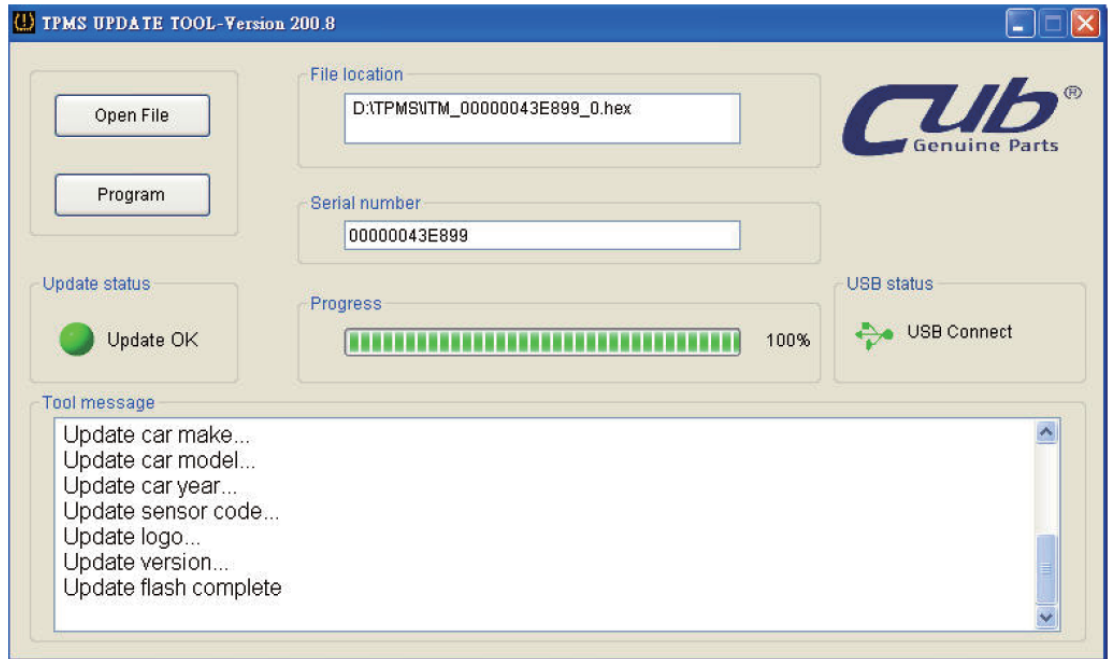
TPMS UPDATE TOOL-Version 200.8

Open File

Program

File location

D:\TPMS\ITM_00000043E899_0.hex

Serial number

00000043E899

Cub®
Genuine Parts

Update status

Update OK

Progress

100%

USB status

USB Connect

Tool message

Update car make...
Update car model...
Update car year...
Update sensor code...
Update logo...
Update version...
Update flash complete